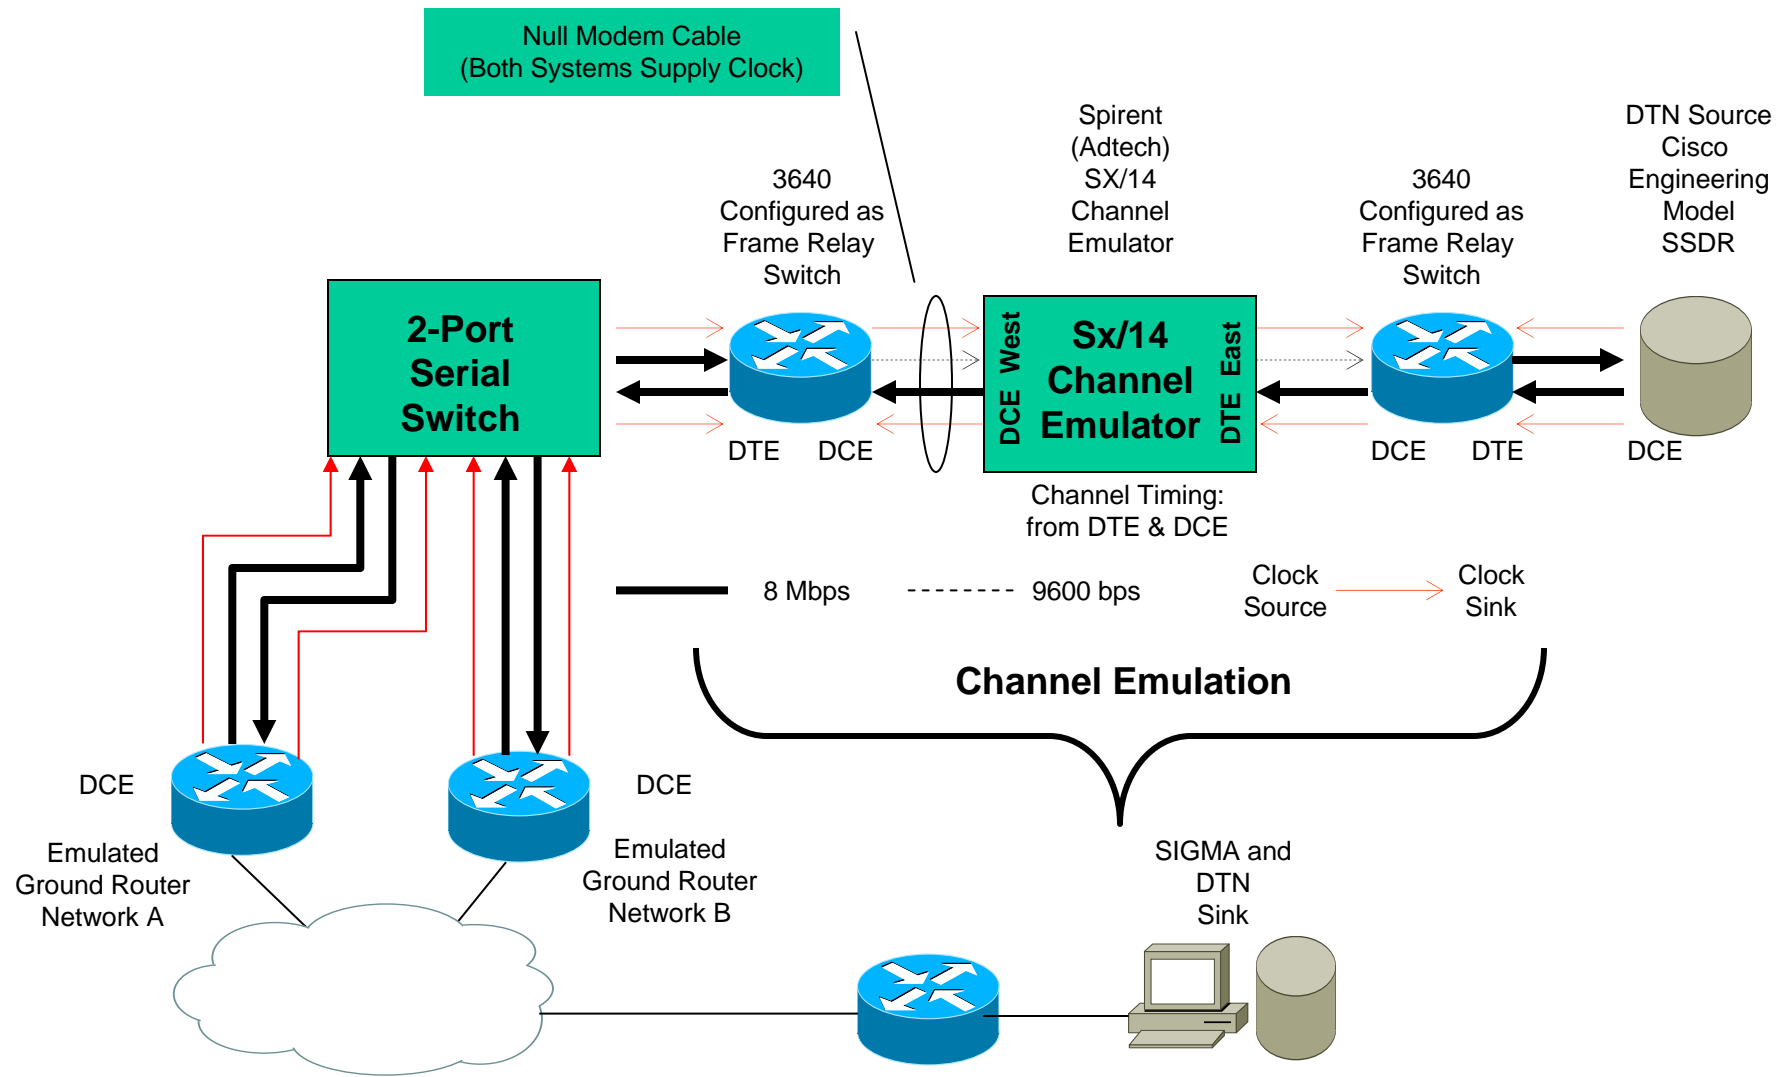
Null Modem Cable
(Both Systems Supply Clock)

3640
Configured as
Frame Relay
Switch

Spirent
(Adtech)
SX/14
Channel
Emulator

3640
Configured as
Frame Relay
Switch

DTN Source
Cisco
Engineering
Model
SSDR

2-Port
Serial
Switch

DCE West

Sx/14
Channel
Emulator

DTE East

DTE DCE

DCE DTE

DCE

Channel Timing:
from DTE & DCE

8 Mbps

9600 bps

Clock
Source

Clock
Sink

Channel Emulation

DCE

DCE

Emulated
Ground Router
Network A

Emulated
Ground Router
Network B

SIGMA and
DTN
Sink